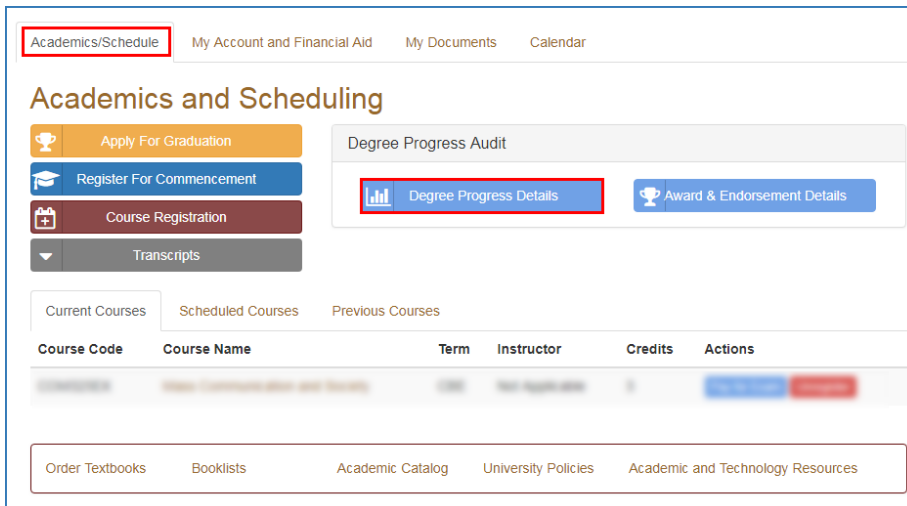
Academics/Schedule My Account and Financial Aid My Documents Calendar

Academics and Scheduling

Apply For Graduation

Register For Commencement

Course Registration

Transcripts

Degree Progress Audit

Degree Progress Details

Award & Endorsement Details

Current Courses Scheduled Courses Previous Courses

| Course Code | Course Name | Term | Instructor | Credits | Actions |
|---|---|---|---|---|---|
| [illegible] | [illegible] | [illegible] | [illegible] | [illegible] | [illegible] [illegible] |

Order Textbooks Booklists Academic Catalog University Policies Academic and Technology Resources